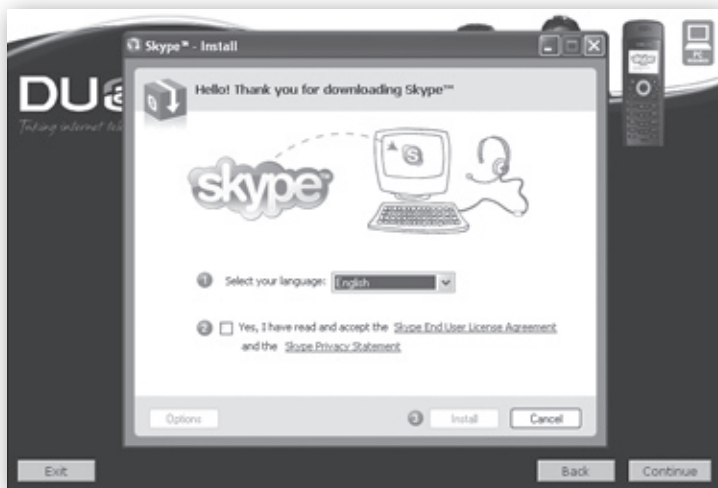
Skype™ - Install

DU

Taking internet

Hello! Thank you for downloading Skype™

skype

1 Select your language: English

2 Yes, I have read and accept the Skype End User License Agreement and the Skype Privacy Statement

Options

3 Install

Cancel

Exit

Back

Continue